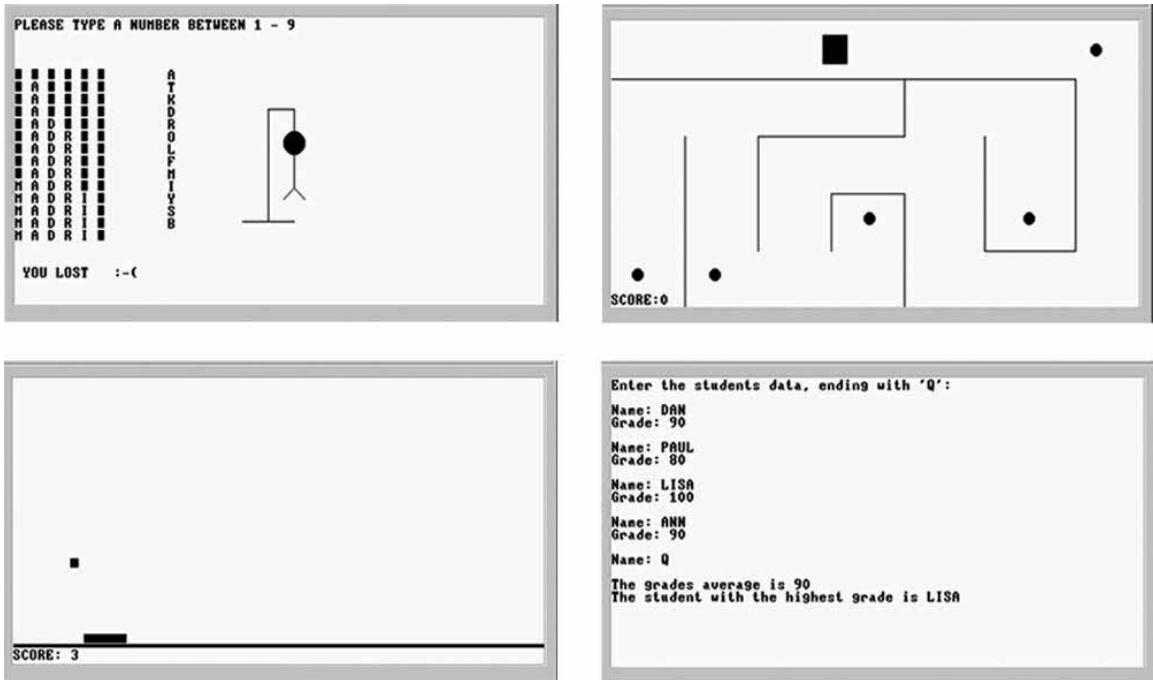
PLEASE TYPE A NUMBER BETWEEN 1 - 9

| | | | | |
|---|---|---|---|---|
| █ | █ | █ | █ | █ | █ |

█ █ █ █ █ █
█ A █ █ █ █
█ A █ █ █ █
█ A █ R █ █
█ A D R █ █
█ A D R █ █
█ A D R █ █
█ A D R █ █
█ A D R █ █
M A D R █ █
M A D R I █
M A D R I █
M A D R I █
M A D R I █

A
T
K
D
R
O
L
F
M
I
Y
S
B

YOU LOST :-(

SCORE:0

SCORE: 3

Enter the students data, ending with 'Q':

Name: DAN
Grade: 90

Name: PAUL
Grade: 80

Name: LISA
Grade: 100

Name: ANN
Grade: 90

Name: Q

The grades average is 90
The student with the highest grade is LISA